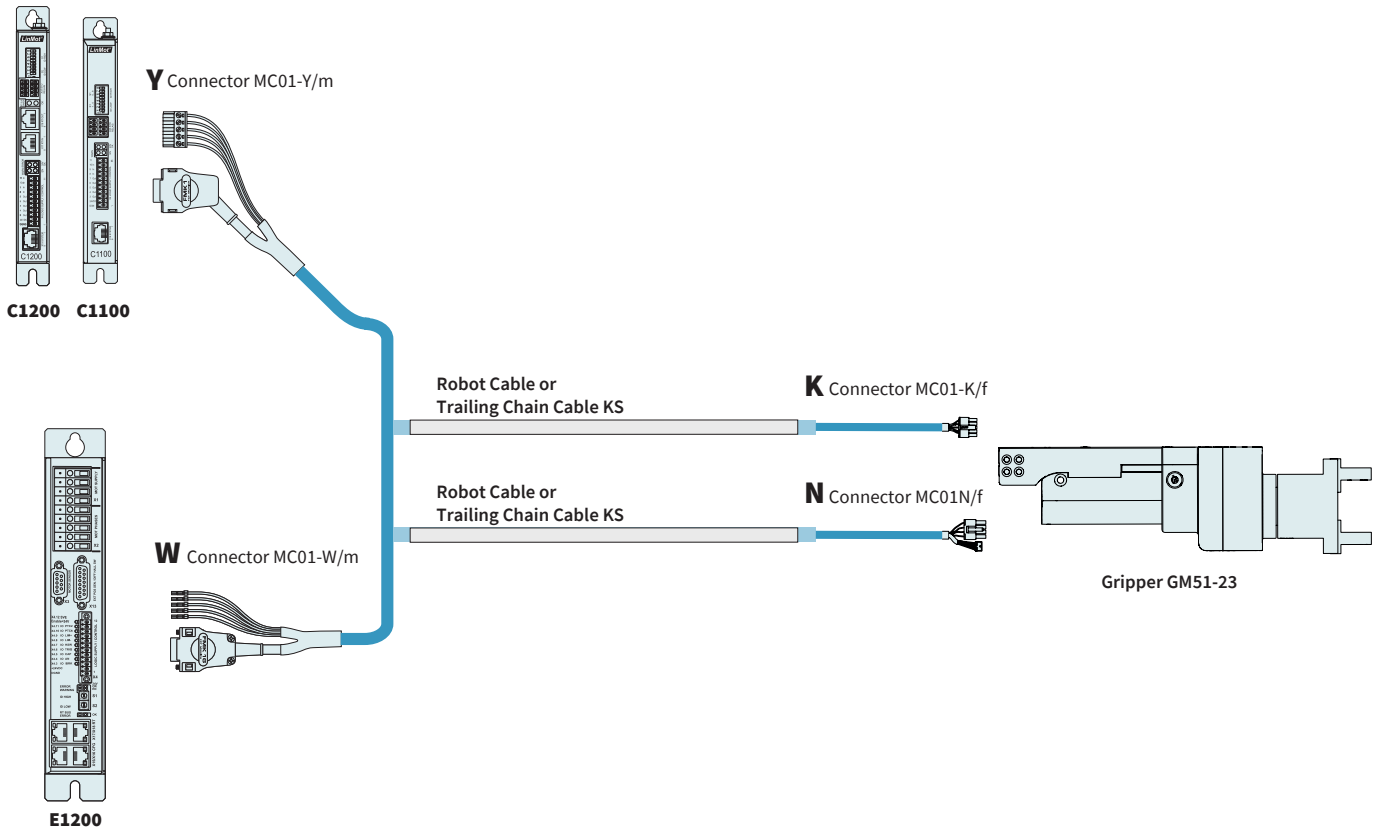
LinMot
LinMot
C1200
C1100
C1200 C1100

Y Connector MC01-Y/m

Robot Cable or
Trailing Chain Cable KS

K Connector MC01-K/f

Robot Cable or
Trailing Chain Cable KS

N Connector MC01N/f

W Connector MC01-W/m

Gripper GM51-23

E1200